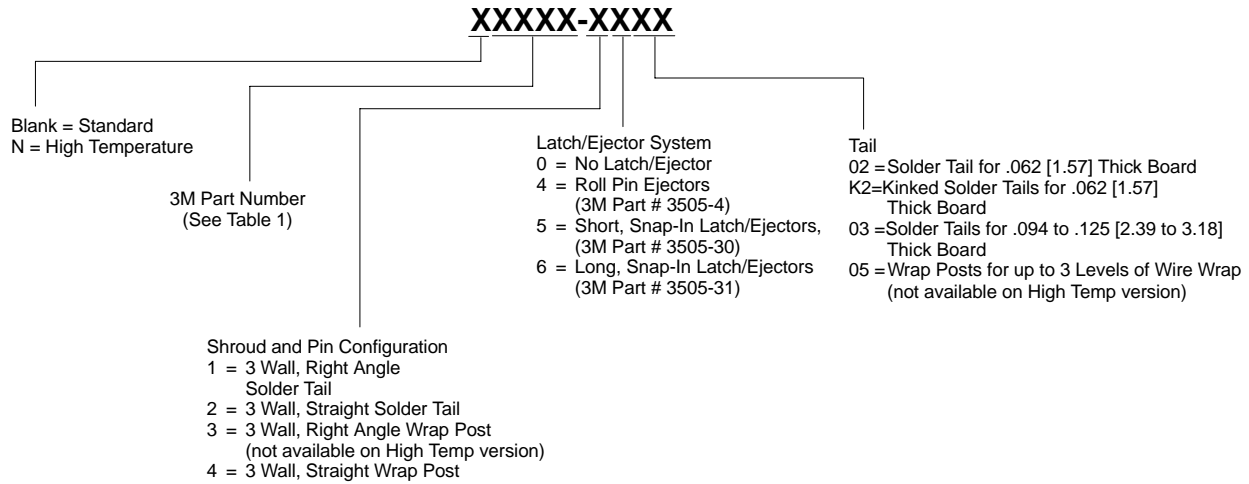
XXXXX-XXXX

Blank = Standard
N = High Temperature

3M Part Number
(See Table 1)

Shroud and Pin Configuration
1 = 3 Wall, Right Angle Solder Tail
2 = 3 Wall, Straight Solder Tail
3 = 3 Wall, Right Angle Wrap Post (not available on High Temp version)
4 = 3 Wall, Straight Wrap Post

Latch/Ejector System
0 = No Latch/Ejector
4 = Roll Pin Ejectors (3M Part # 3505-4)
5 = Short, Snap-In Latch/Ejectors, (3M Part # 3505-30)
6 = Long, Snap-In Latch/Ejectors (3M Part # 3505-31)

Tail
02 =Solder Tail for .062 [1.57] Thick Board
K2=Kinked Solder Tails for .062 [1.57] Thick Board
03 =Solder Tails for .094 to .125 [2.39 to 3.18] Thick Board
05 =Wrap Posts for up to 3 Levels of Wire Wrap (not available on High Temp version)